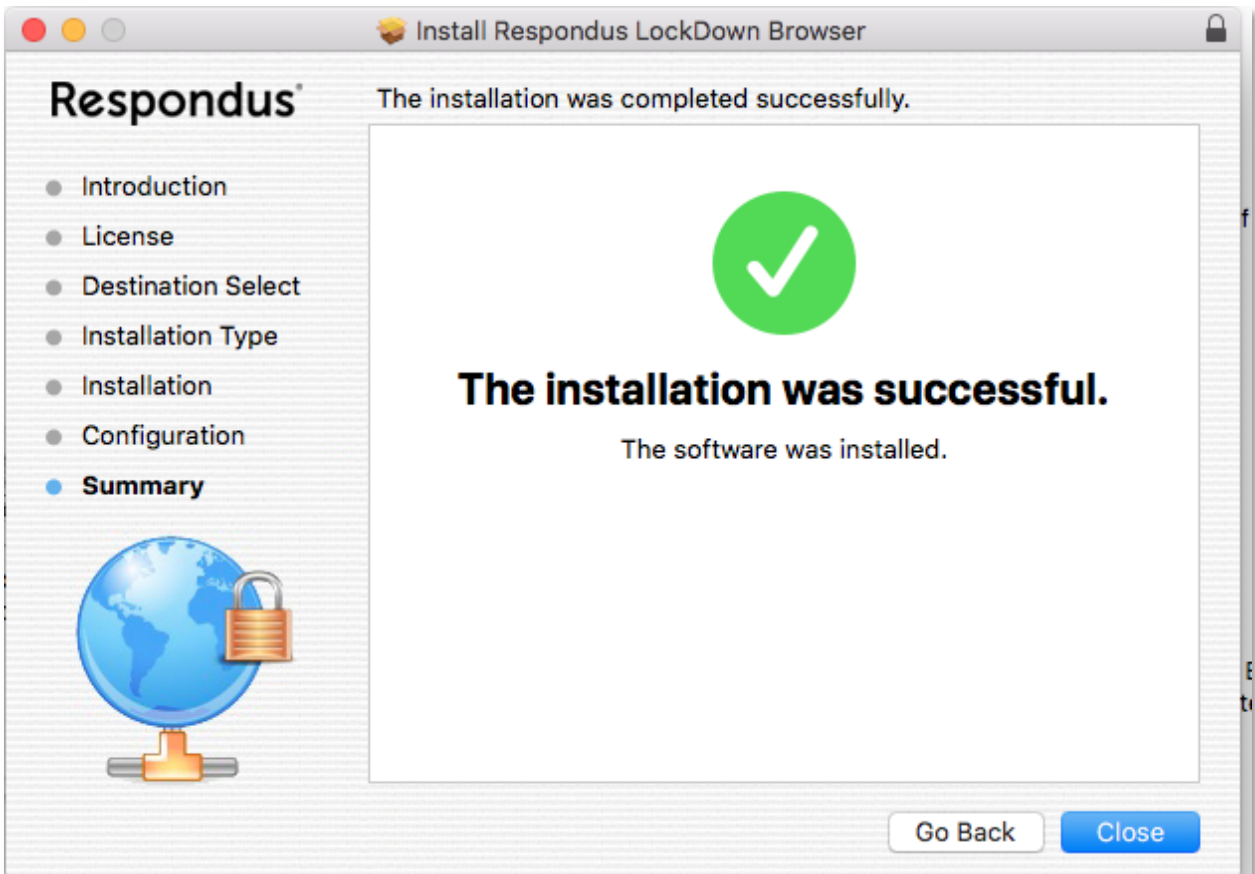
Install Respondus LockDown Browser

Respondus

The installation was completed successfully.

Introduction
License
Destination Select
Installation Type
Installation
Configuration
Summary

The installation was successful.

The software was installed.

Go Back
Close